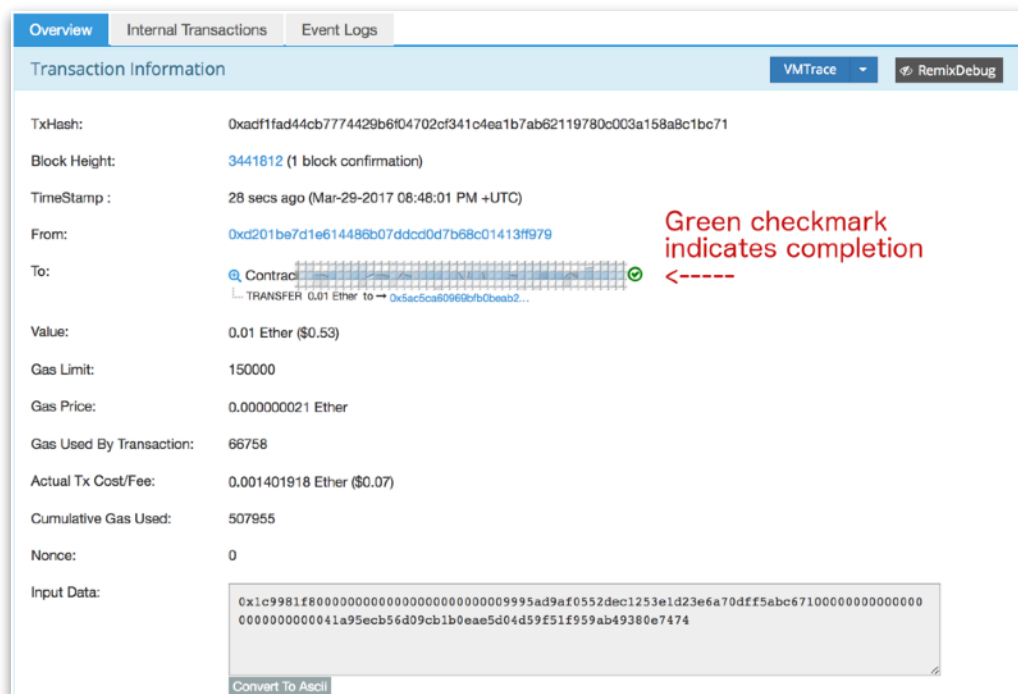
Overview Internal Transactions Event Logs

Transaction Information

VMTrace

RemixDebug

TxHash: 0xadf1fad44cb7774429b6f04702cf341c4ea1b7ab62119780c003a158a8c1bc71

Block Height: 3441812 (1 block confirmation)

TimeStamp : 28 secs ago (Mar-29-2017 08:48:01 PM +UTC)

From: 0xd201be7d1e614486b07ddcd0d7b68c01413ff979

Green checkmark indicates completion <-----

To: Contract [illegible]

TRANSFER 0.01 Ether to → 0x5ac5ca60969bfb0beab2...

Value: 0.01 Ether ($0.53)

Gas Limit: 150000

Gas Price: 0.000000021 Ether

Gas Used By Transaction: 66758

Actual Tx Cost/Fee: 0.001401918 Ether ($0.07)

Cumulative Gas Used: 507955

Nonce: 0

Input Data: 0x1c9981f8000000000000000000000000009995ad9af0552dec1253e1d23e6a70dff5abc671000000000000000000000000000041a95ecb56d09cb1b0eae5d04d59f51f959ab49380e7474

Convert To Ascii